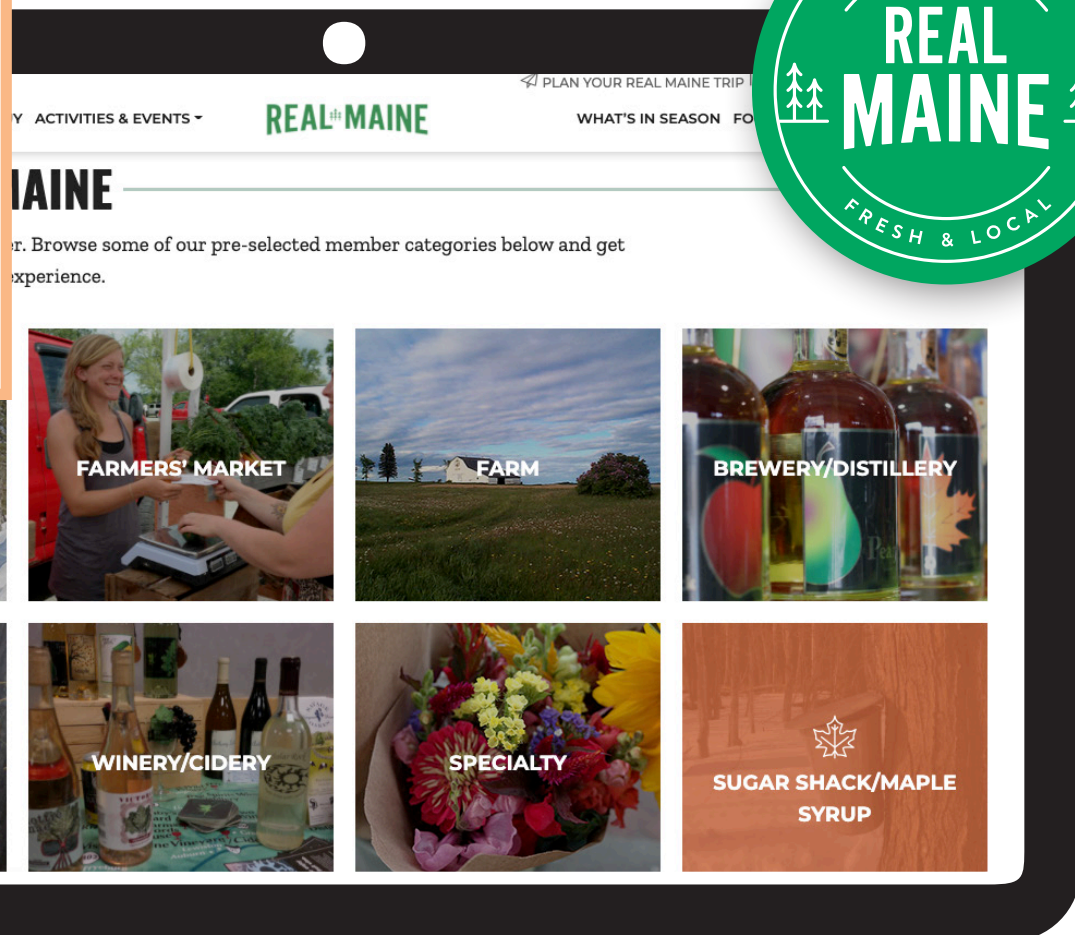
REAL MAINE
FRESH & LOCAL

PLAN YOUR REAL MAINE TRIP

Y ACTIVITIES & EVENTS

REAL MAINE

WHAT'S IN SEASON FO

IAINE

r. Browse some of our pre-selected member categories below and get experience.

FARMERS' MARKET

FARM

BREWERY/DISTILLERY

WINERY/CIDERY

SPECIALTY

SUGAR SHACK/MAPLE SYRUP